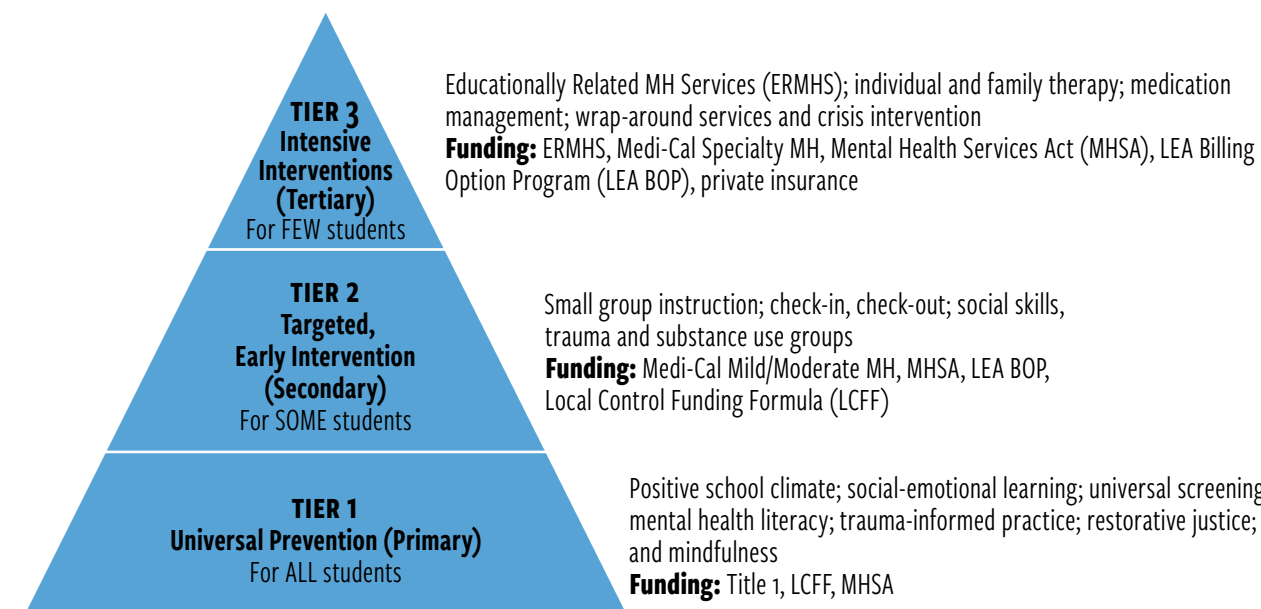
TIER 3
Intensive Interventions (Tertiary)
For FEW students

Educationally Related MH Services (ERMHS); individual and family therapy; medication management; wrap-around services and crisis intervention
**Funding:** ERMHS, Medi-Cal Specialty MH, Mental Health Services Act (MHSA), LEA Billing Option Program (LEA BOP), private insurance

TIER 2
Targeted, Early Intervention (Secondary)
For SOME students

Small group instruction; check-in, check-out; social skills, trauma and substance use groups
**Funding:** Medi-Cal Mild/Moderate MH, MHSA, LEA BOP, Local Control Funding Formula (LCFF)

TIER 1
Universal Prevention (Primary)
For ALL students

Positive school climate; social-emotional learning; universal screening mental health literacy; trauma-informed practice; restorative justice; and mindfulness
**Funding:** Title 1, LCFF, MHSA